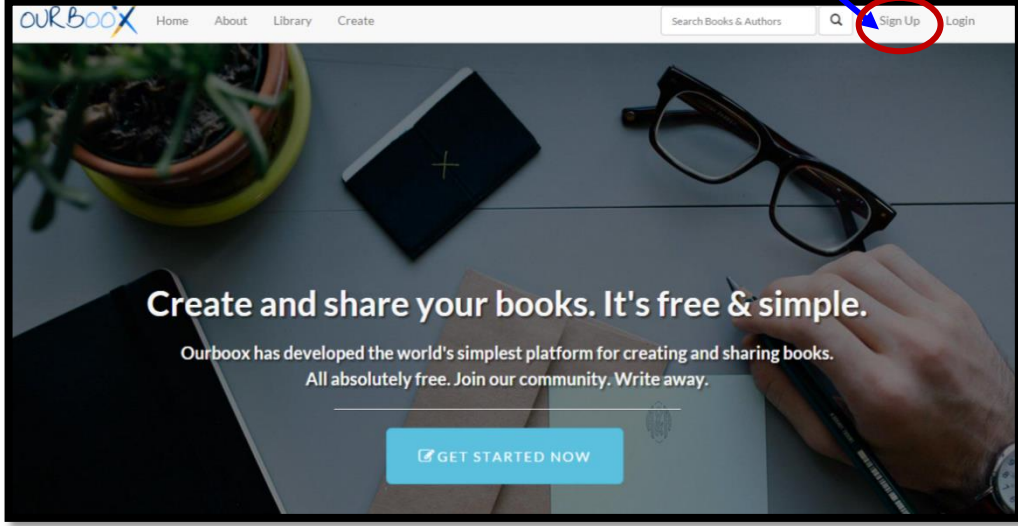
OURBOOX Home About Library Create Search Books & Authors Sign Up Login

Create and share your books. It's free & simple.

Ourboox has developed the world's simplest platform for creating and sharing books. All absolutely free. Join our community. Write away.

GET STARTED NOW